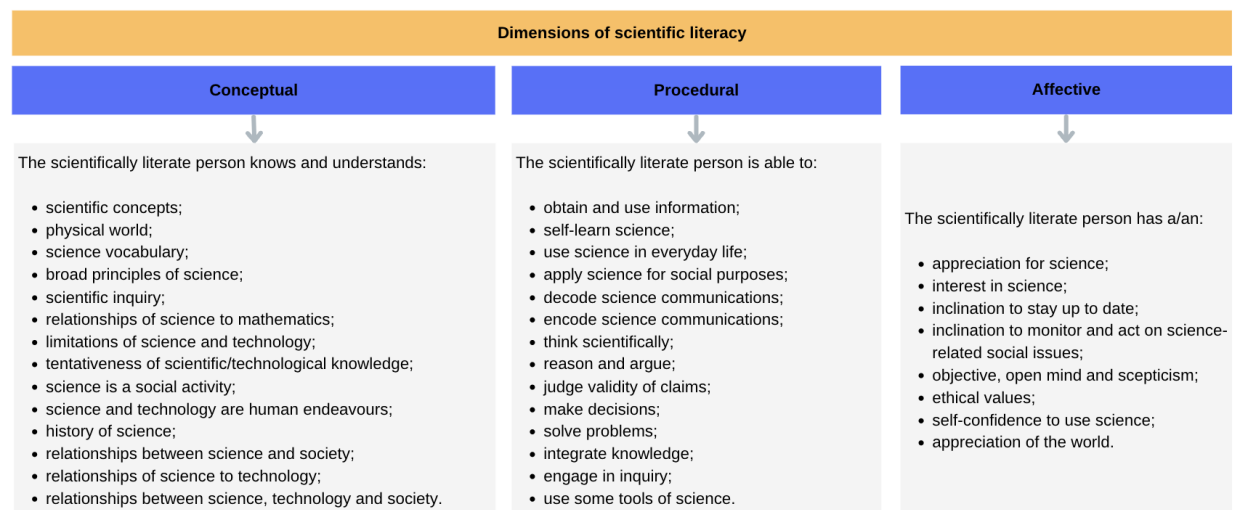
Dimensions of scientific literacy

Conceptual

The scientifically literate person knows and understands:

- scientific concepts;
- physical world;
- science vocabulary;
- broad principles of science;
- scientific inquiry;
- relationships of science to mathematics;
- limitations of science and technology;
- tentativeness of scientific/technological knowledge;
- science is a social activity;
- science and technology are human endeavours;
- history of science;
- relationships between science and society;
- relationships of science to technology;
- relationships between science, technology and society.

Procedural

The scientifically literate person is able to:

- obtain and use information;
- self-learn science;
- use science in everyday life;
- apply science for social purposes;
- decode science communications;
- encode science communications;
- think scientifically;
- reason and argue;
- judge validity of claims;
- make decisions;
- solve problems;
- integrate knowledge;
- engage in inquiry;
- use some tools of science.

Affective

The scientifically literate person has a/an:

- appreciation for science;
- interest in science;
- inclination to stay up to date;
- inclination to monitor and act on science-related social issues;
- objective, open mind and scepticism;
- ethical values;
- self-confidence to use science;
- appreciation of the world.